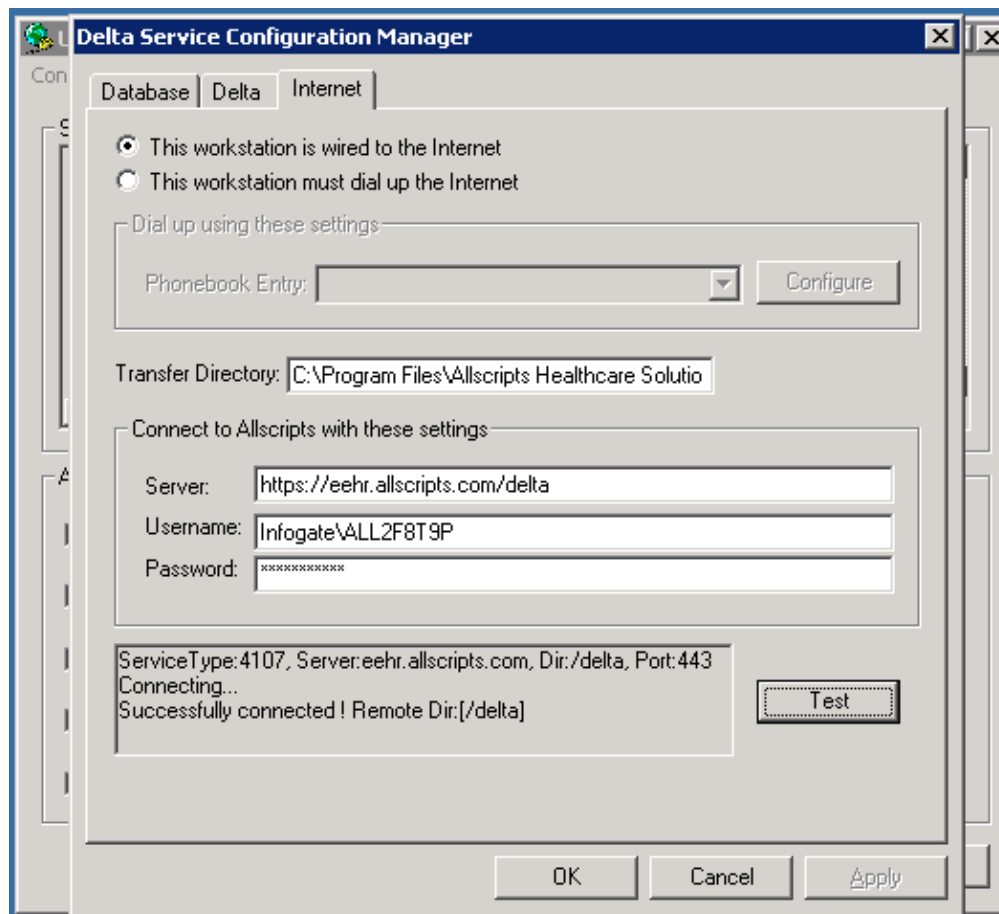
Delta Service Configuration Manager

Database | Delta | Internet

This workstation is wired to the Internet
This workstation must dial up the Internet

Dial up using these settings
Phonebook Entry:
Configure

Transfer Directory: C:\Program Files\Allscripts Healthcare Solutio

Connect to Allscripts with these settings
Server: https://eehr.allscripts.com/delta
Username: Infogate\ALL2F8T9P
Password: ***********

ServiceType:4107, Server:eehr.allscripts.com, Dir:/delta, Port:443
Connecting...
Successfully connected ! Remote Dir:[/delta]

Test

OK | Cancel | Apply